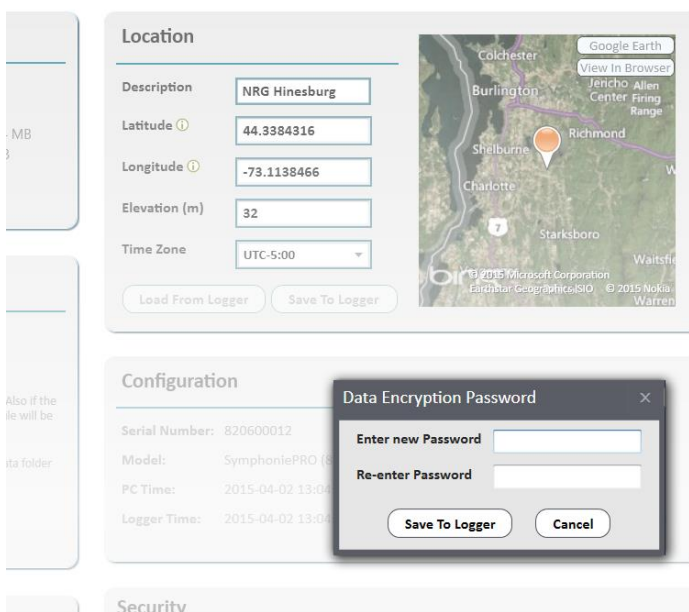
MB
B

Also if the
ile will be

ata folder

Location

Description NRG Hinesburg

Latitude ⓘ 44.3384316

Longitude ⓘ -73.1138466

Elevation (m) 32

Time Zone UTC-5:00

Load From Logger Save To Logger

Google Earth
View In Browser
Colchester
Burlington
Jericho Allen Center Firing Range
Richmond
Shelburne
Charlotte
7
Starksboro
Waitsfi
© 2015 Microsoft Corporation Earthstar Geographics SIO © 2015 Nokia
Warren

Configuration

Serial Number: 820600012

Model: SymphoniePRO (8

PC Time: 2015-04-02 13:04

Logger Time: 2015-04-02 13:04

Data Encryption Password ×

Enter new Password

Re-enter Password

Save To Logger Cancel

Security